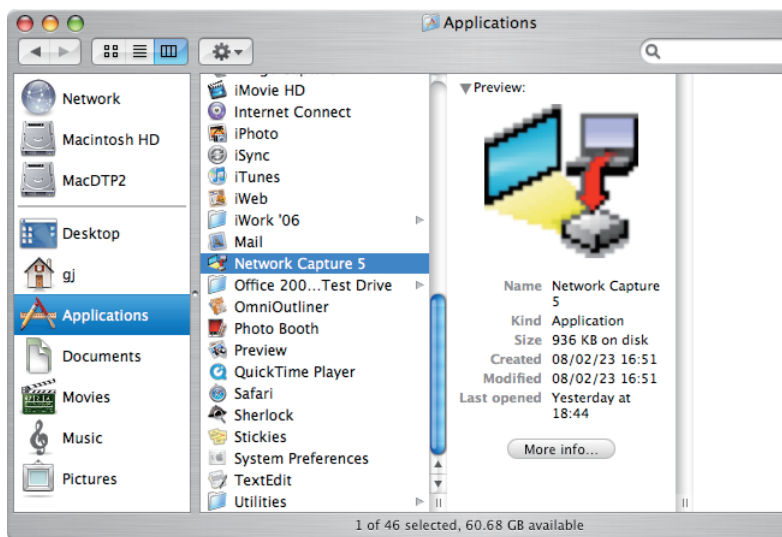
Applications

Network
Macintosh HD
MacDTP2
Desktop
gj
Applications
Documents
Movies
Music
Pictures

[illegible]
iMovie HD
Internet Connect
iPhoto
iSync
iTunes
iWeb
iWork '06
Mail
Network Capture 5
Office 200...Test Drive
OmniOutliner
Photo Booth
Preview
QuickTime Player
Safari
Sherlock
Stickies
System Preferences
TextEdit
Utilities

Preview:

| Name | Network Capture 5 |
|---|---|
| Kind | Application |
| Size | 936 KB on disk |
| Created | 08/02/23 16:51 |
| Modified | 08/02/23 16:51 |
| Last opened | Yesterday at 18:44 |

More info...

1 of 46 selected, 60.68 GB available